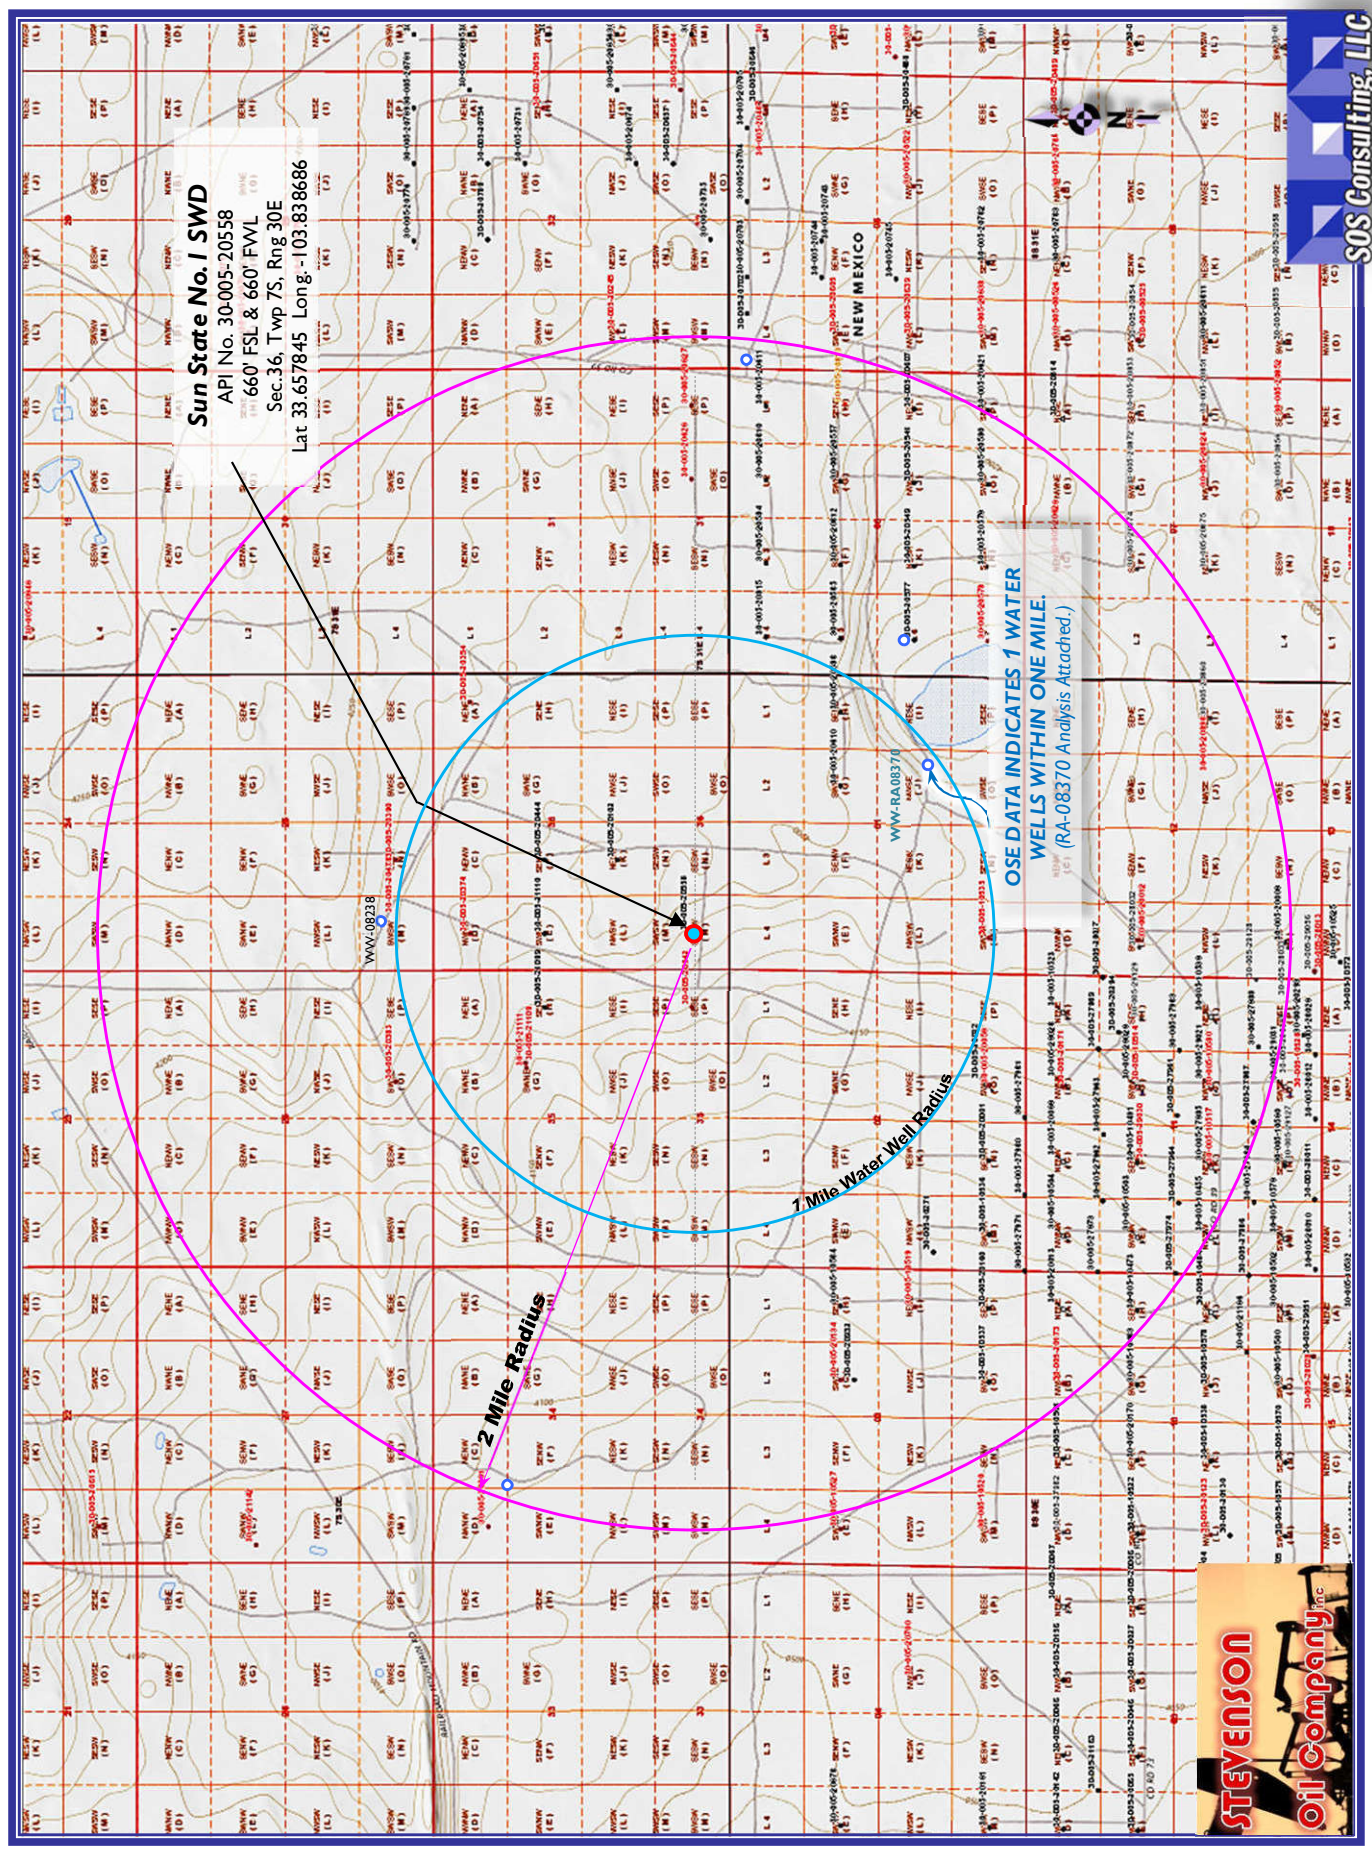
Sun State No. 1 SWD
API No. 30-005-20558
660' FSL & 660' FWL
Sec.36, Twp 7S, Rng 30E
Lat 33.657845 Long. -103.838686

SOS Consulting, LLC

NEW MEXICO

OSE DATA INDICATES 1 WATER WELLS WITHIN ONE MILE.
(RA-08370 Analysis Attached.)

WW-RA08370

WW-08238

1 Mile Water Well Radius

2 Mile Radius

STEVENSON Oil Company Inc